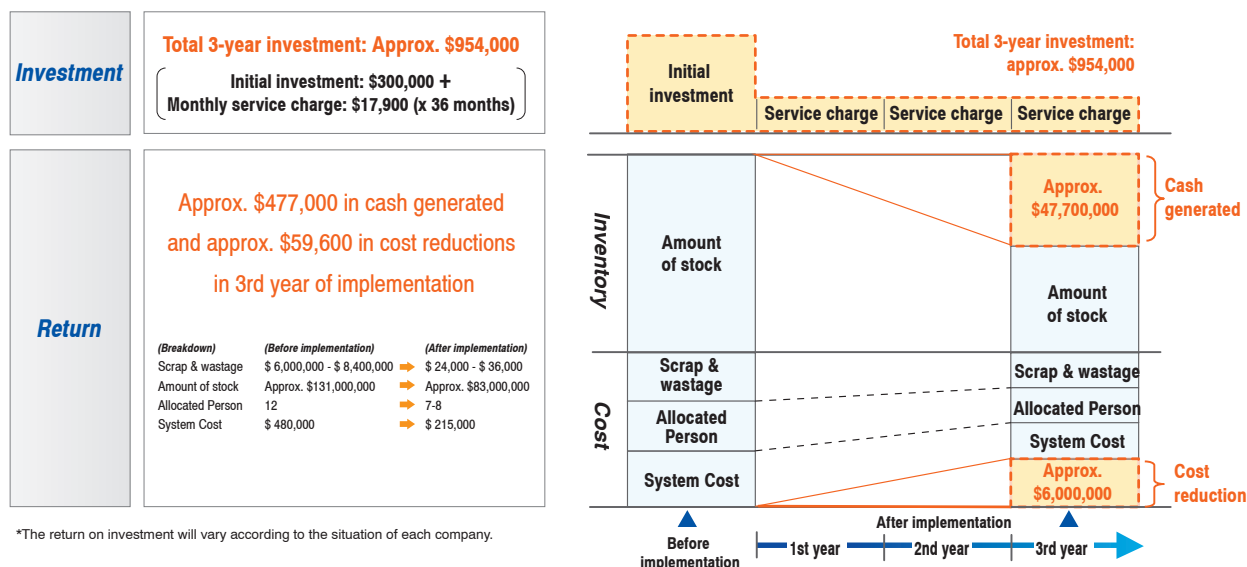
Investment

Total 3-year investment: Approx. $954,000

Initial investment: $300,000 +
Monthly service charge: $17,900 (x 36 months)

Return

Approx. $477,000 in cash generated and approx. $59,600 in cost reductions in 3rd year of implementation

| (Breakdown) | (Before implementation) | | (After implementation) |
|---|---|---|---|
| Scrap & wastage | $ 6,000,000 - $ 8,400,000 | ➡ | $ 24,000 - $ 36,000 |
| Amount of stock | Approx. $131,000,000 | ➡ | Approx. $83,000,000 |
| Allocated Person | 12 | ➡ | 7-8 |
| System Cost | $ 480,000 | ➡ | $ 215,000 |

*The return on investment will vary according to the situation of each company.

Total 3-year investment: approx. $954,000

Initial investment

Service charge

Service charge

Service charge

Inventory

Amount of stock

Approx. $47,700,000

Cash generated

Amount of stock

Cost

Scrap & wastage

Allocated Person

System Cost

Scrap & wastage

Allocated Person

System Cost

Approx. $6,000,000

Cost reduction

Before implementation

After implementation

1st year

2nd year

3rd year